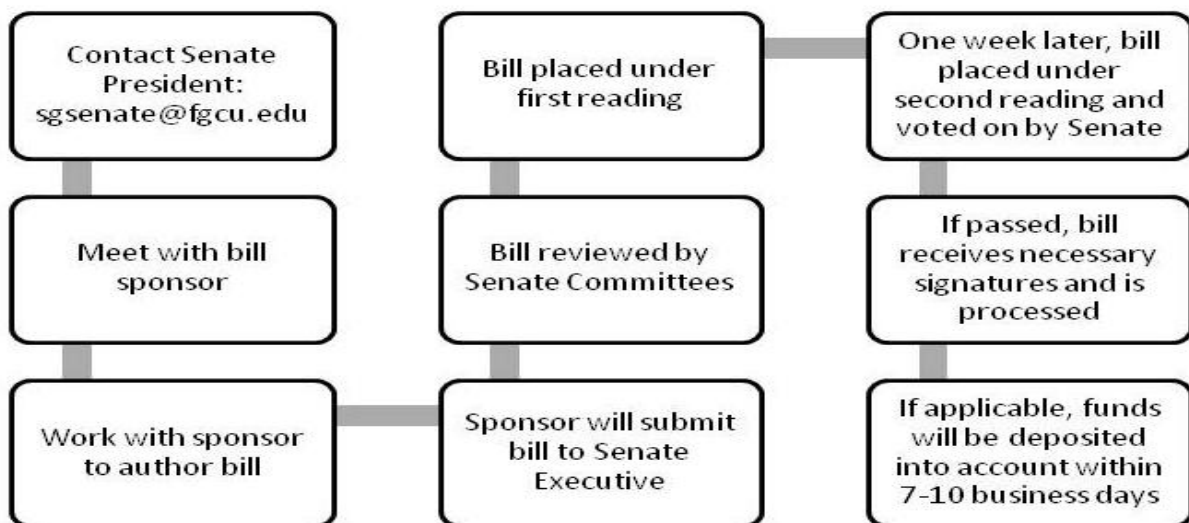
Contact Senate President: sgsenate@fgcu.edu

Meet with bill sponsor

Work with sponsor to author bill

Sponsor will submit bill to Senate Executive

Bill reviewed by Senate Committees

Bill placed under first reading

One week later, bill placed under second reading and voted on by Senate

If passed, bill receives necessary signatures and is processed

If applicable, funds will be deposited into account within 7-10 business days